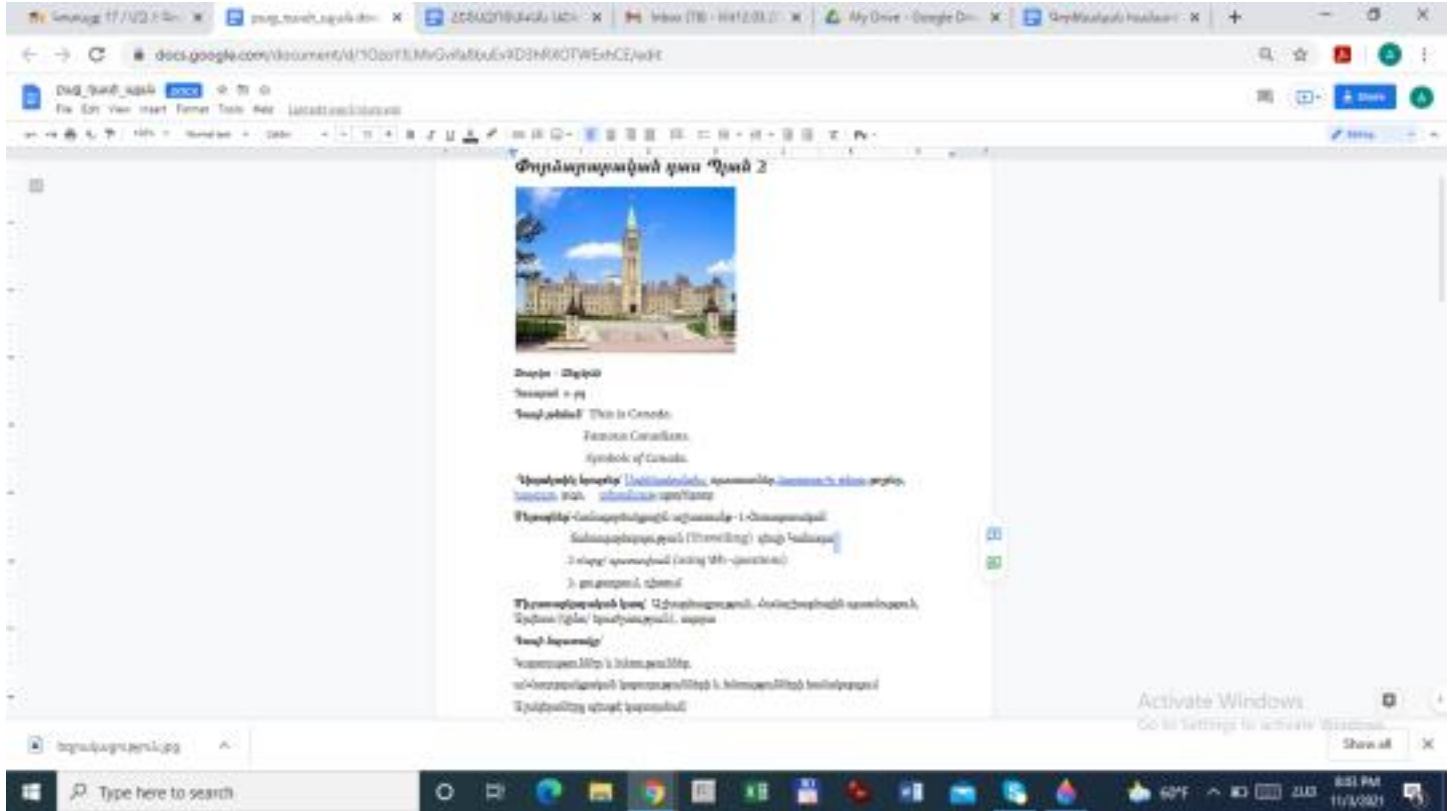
docs.google.com/document/d/1Ozo1UMvGvfa8buEvXD3HRX0TWExhCE/edit

File Edit View Insert Format Tools Help

Share

Փորձարարական դաս Դաս 2

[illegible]

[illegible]

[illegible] This is Canada.

Famous Canadians.

Symbols of Canada.

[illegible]

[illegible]

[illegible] (Travelling) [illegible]

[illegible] (using Wh-questions)

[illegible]

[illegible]

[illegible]

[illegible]

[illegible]

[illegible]

Activate Windows
Go to Settings to activate Windows.

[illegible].jpg

Show all

Type here to search

60°F

8:03 PM
11/3/2021